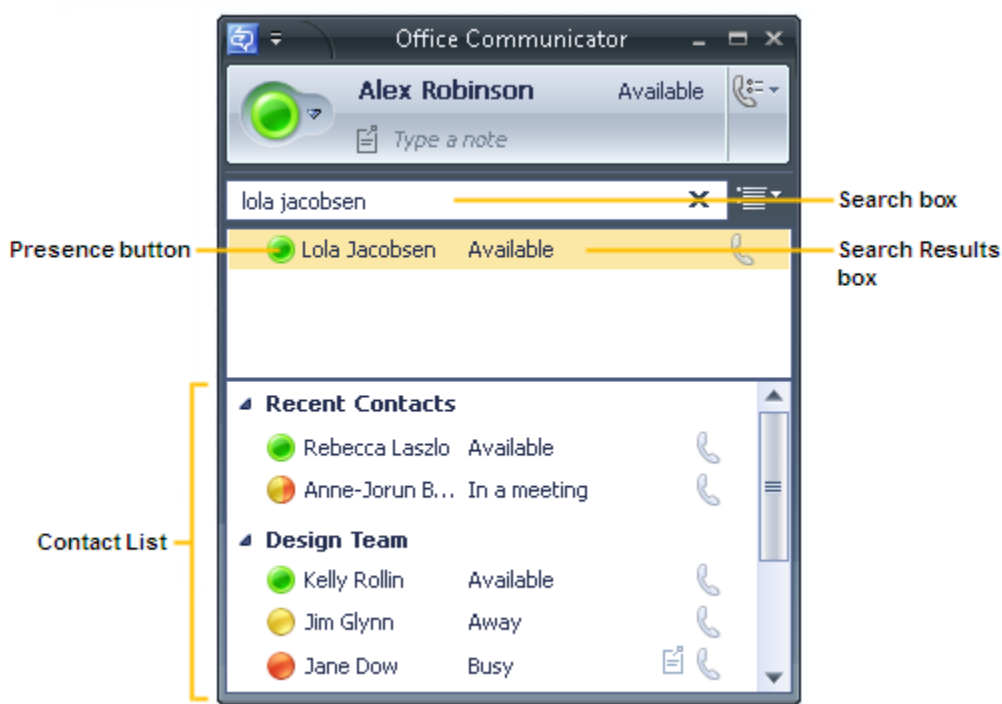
Office Communicator

Alex Robinson Available

Type a note

lola jacobsen

Search box

Presence button

Lola Jacobsen Available

Search Results box

Recent Contacts

Rebecca Laszlo Available

Anne-Jorun B... In a meeting

Contact List

Design Team

Kelly Rollin Available

Jim Glynn Away

Jane Dow Busy